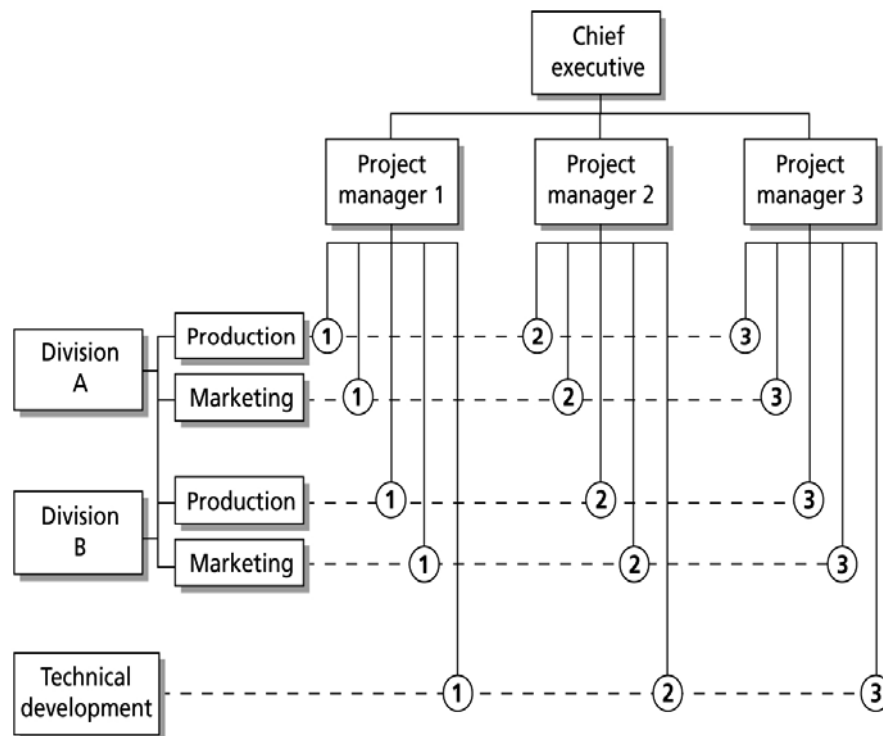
Chief executive

Project manager 1

Project manager 2

Project manager 3

Division A

Production

1

2

3

Marketing

1

2

3

Division B

Production

1

2

3

Marketing

1

2

3

Technical development

1

2

3